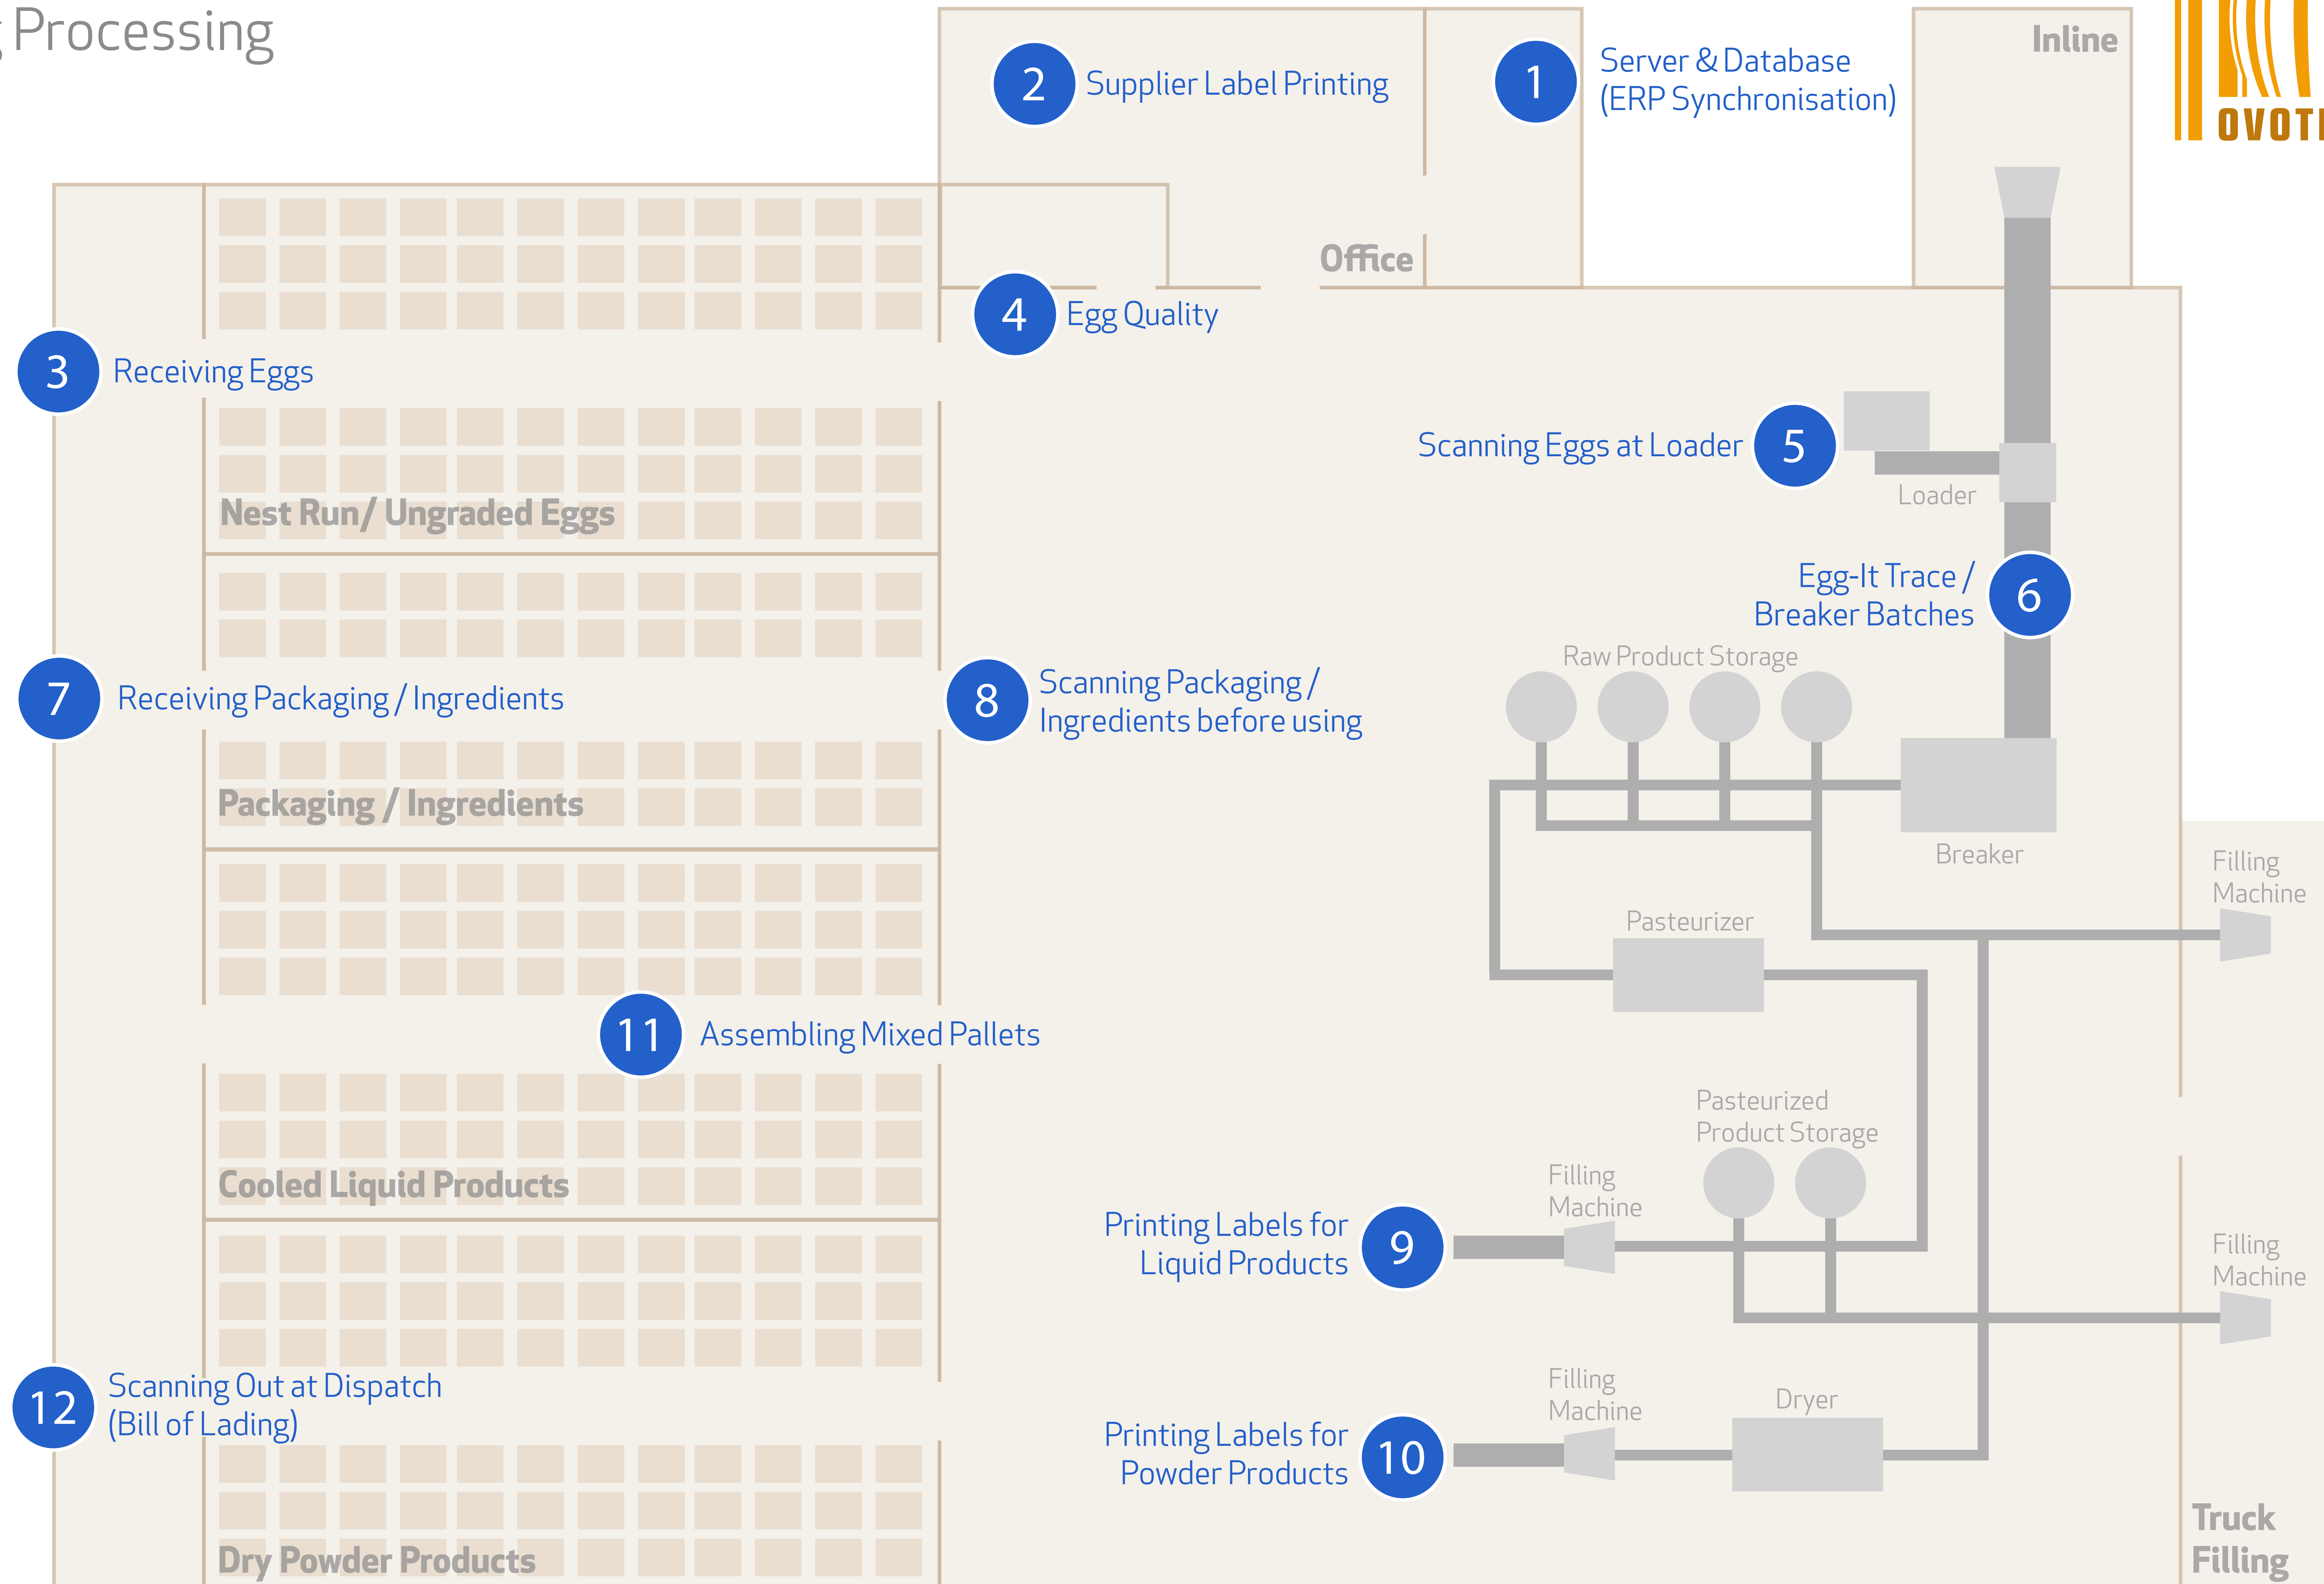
Processing

2 Supplier Label Printing

1 Server & Database (ERP Synchronisation)

Inline

OVOT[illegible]

Office

4 Egg Quality

3 Receiving Eggs

5 Scanning Eggs at Loader

Loader

Nest Run/ Ungraded Eggs

6 Egg-It Trace / Breaker Batches

Raw Product Storage

7 Receiving Packaging / Ingredients

8 Scanning Packaging / Ingredients before using

Packaging / Ingredients

Breaker

Filling Machine

Pasteurizer

11 Assembling Mixed Pallets

Pasteurized Product Storage

Filling Machine

Cooled Liquid Products

9 Printing Labels for Liquid Products

Filling Machine

12 Scanning Out at Dispatch (Bill of Lading)

Filling Machine

Dryer

10 Printing Labels for Powder Products

Dry Powder Products

Truck Filling